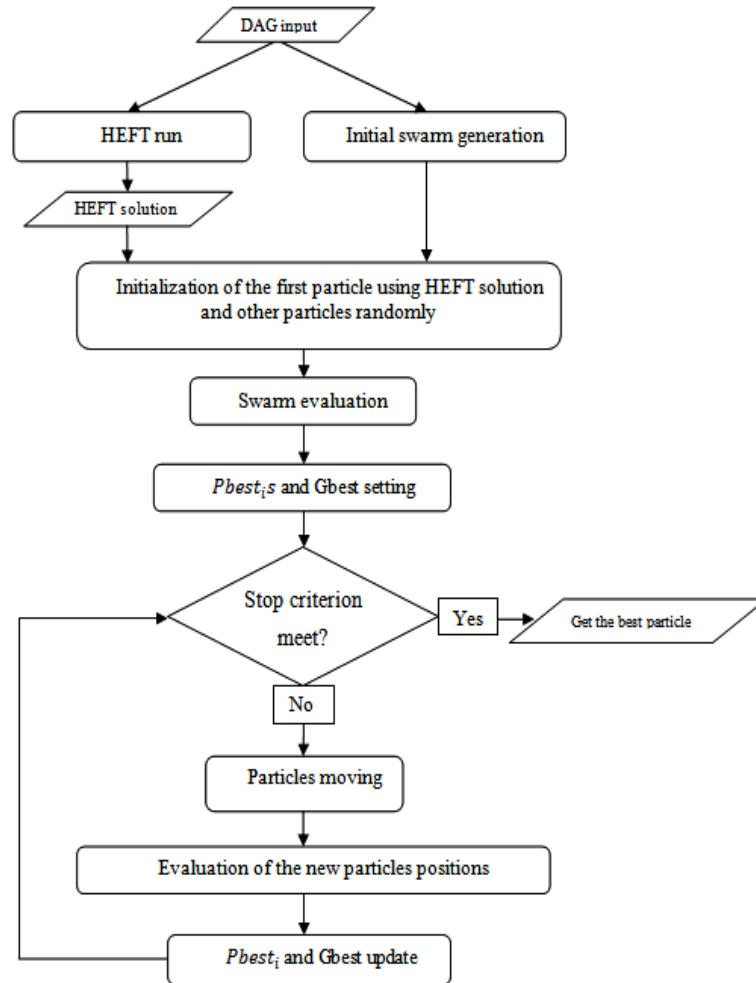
DAG input

HEFT run

Initial swarm generation

HEFT solution

Initialization of the first particle using HEFT solution and other particles randomly

Swarm evaluation

$Pbest_is$ and Gbest setting

Stop criterion meet?

Yes

Get the best particle

No

Particles moving

Evaluation of the new particles positions

$Pbest_i$ and Gbest update